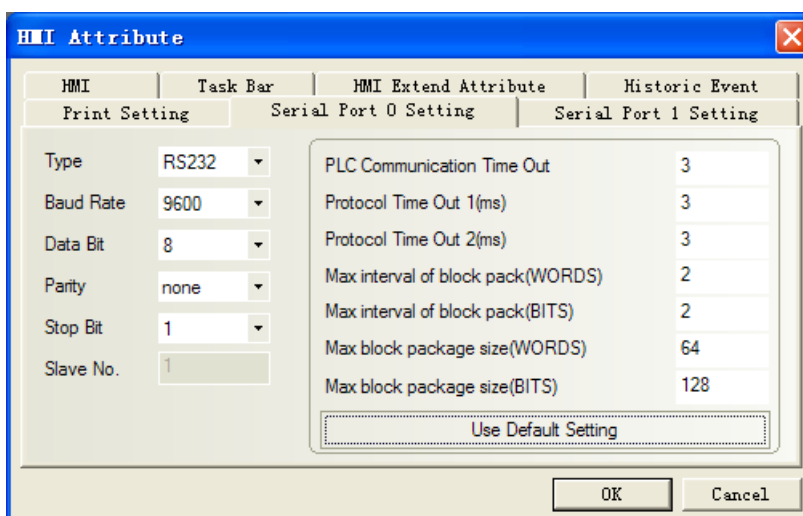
HMI Attribute

HMI | Task Bar | HMI Extend Attribute | Historic Event
Print Setting | Serial Port 0 Setting | Serial Port 1 Setting

Type RS232
Baud Rate 9600
Data Bit 8
Parity none
Stop Bit 1
Slave No. 1

| | |
|---|---|
| PLC Communication Time Out | 3 |
| Protocol Time Out 1(ms) | 3 |
| Protocol Time Out 2(ms) | 3 |
| Max interval of block pack(WORDS) | 2 |
| Max interval of block pack(BITS) | 2 |
| Max block package size(WORDS) | 64 |
| Max block package size(BITS) | 128 |

Use Default Setting

OK Cancel